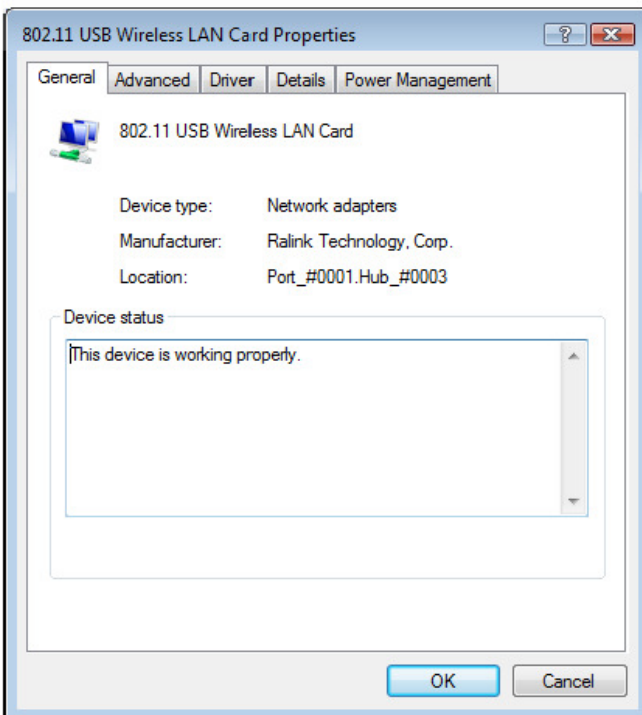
802.11 USB Wireless LAN Card Properties

?

General | Advanced | Driver | Details | Power Management

802.11 USB Wireless LAN Card

Device type: Network adapters

Manufacturer: Ralink Technology, Corp.

Location: Port_#0001.Hub_#0003

Device status

This device is working properly.

OK

Cancel